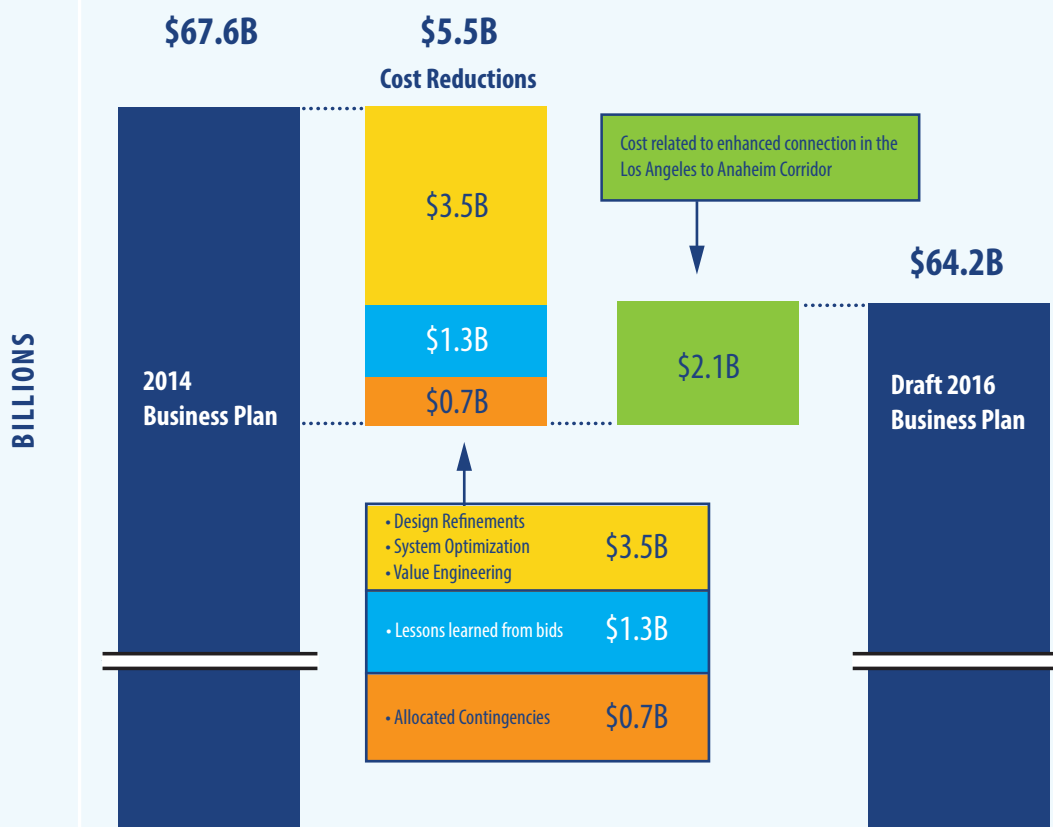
BILLIONS

$67.6B

2014
Business Plan

$5.5B
Cost Reductions

$3.5B

$1.3B

$0.7B

Cost related to enhanced connection in the Los Angeles to Anaheim Corridor

$2.1B

$64.2B

Draft 2016
Business Plan

• Design Refinements
• System Optimization
• Value Engineering
$3.5B

• Lessons learned from bids
$1.3B

• Allocated Contingencies
$0.7B